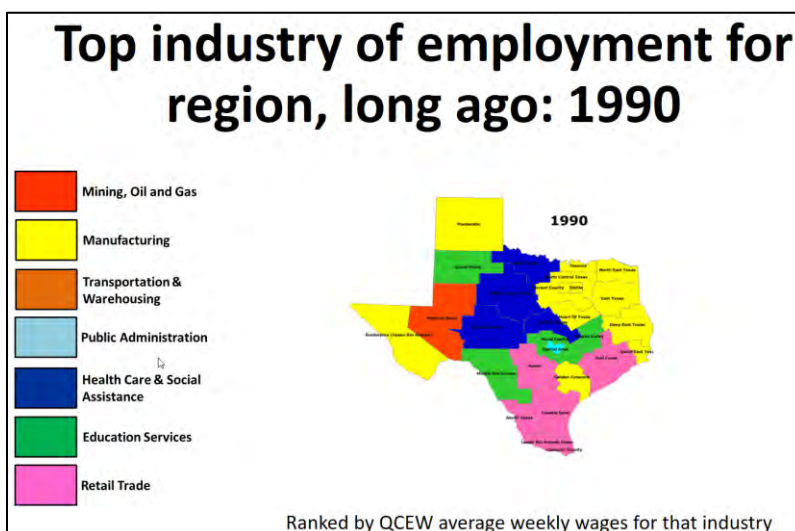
Top industry of employment for region, long ago: 1990

Mining, Oil and Gas

Manufacturing

Transportation & Warehousing

Public Administration

Health Care & Social Assistance

Education Services

Retail Trade

1990

Panhandle

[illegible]

Ranked by QCEW average weekly wages for that industry